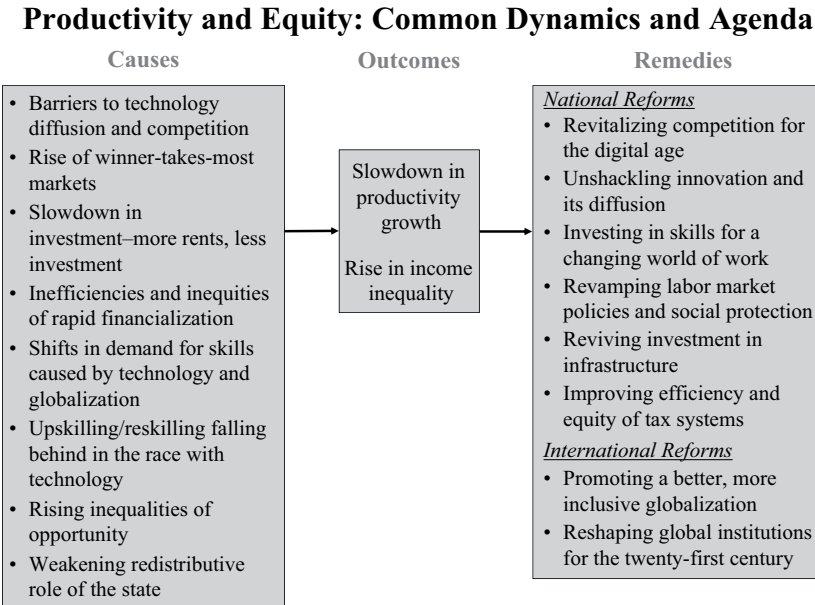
Productivity and Equity: Common Dynamics and Agenda

Causes

- Barriers to technology diffusion and competition
- Rise of winner-takes-most markets
- Slowdown in investment–more rents, less investment
- Inefficiencies and inequities of rapid financialization
- Shifts in demand for skills caused by technology and globalization
- Upskilling/reskilling falling behind in the race with technology
- Rising inequalities of opportunity
- Weakening redistributive role of the state

Outcomes

Slowdown in productivity growth

Rise in income inequality

Remedies

National Reforms
- Revitalizing competition for the digital age
- Unshackling innovation and its diffusion
- Investing in skills for a changing world of work
- Revamping labor market policies and social protection
- Reviving investment in infrastructure
- Improving efficiency and equity of tax systems

International Reforms
- Promoting a better, more inclusive globalization
- Reshaping global institutions for the twenty-first century